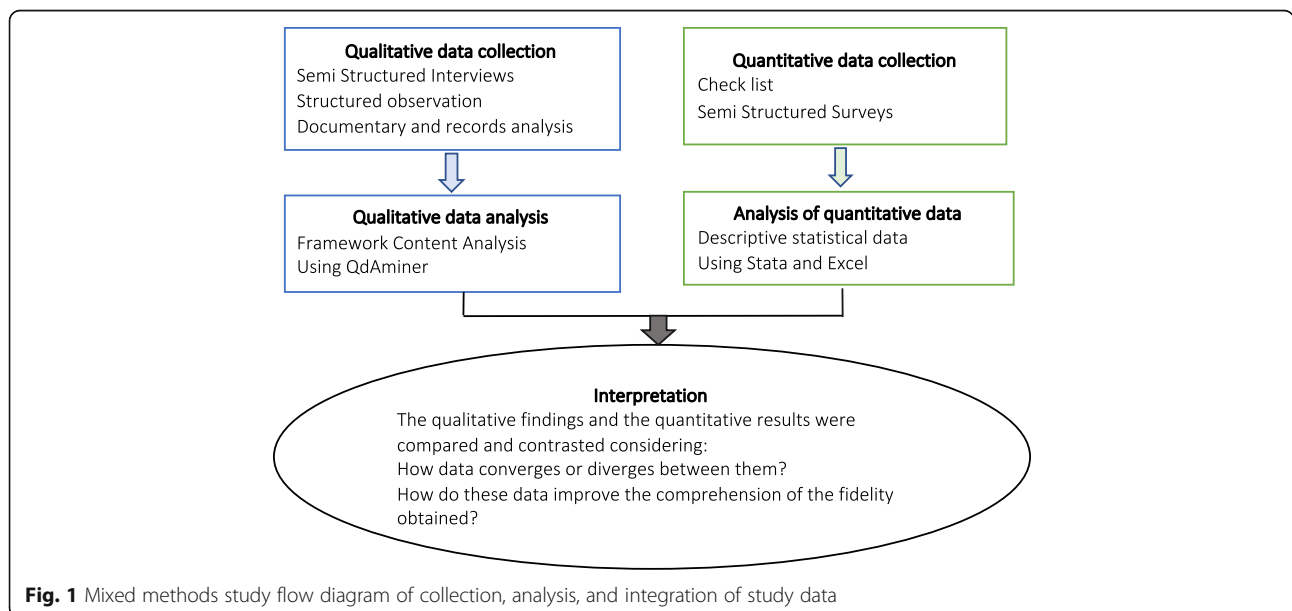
Qualitative data collection
Semi Structured Interviews
Structured observation
Documentary and records analysis

Quantitative data collection
Check list
Semi Structured Surveys

Qualitative data analysis
Framework Content Analysis
Using QdAminer

Analysis of quantitative data
Descriptive statistical data
Using Stata and Excel

Interpretation
The qualitative findings and the quantitative results were compared and contrasted considering:
How data converges or diverges between them?
How do these data improve the comprehension of the fidelity obtained?

Fig. 1 Mixed methods study flow diagram of collection, analysis, and integration of study data